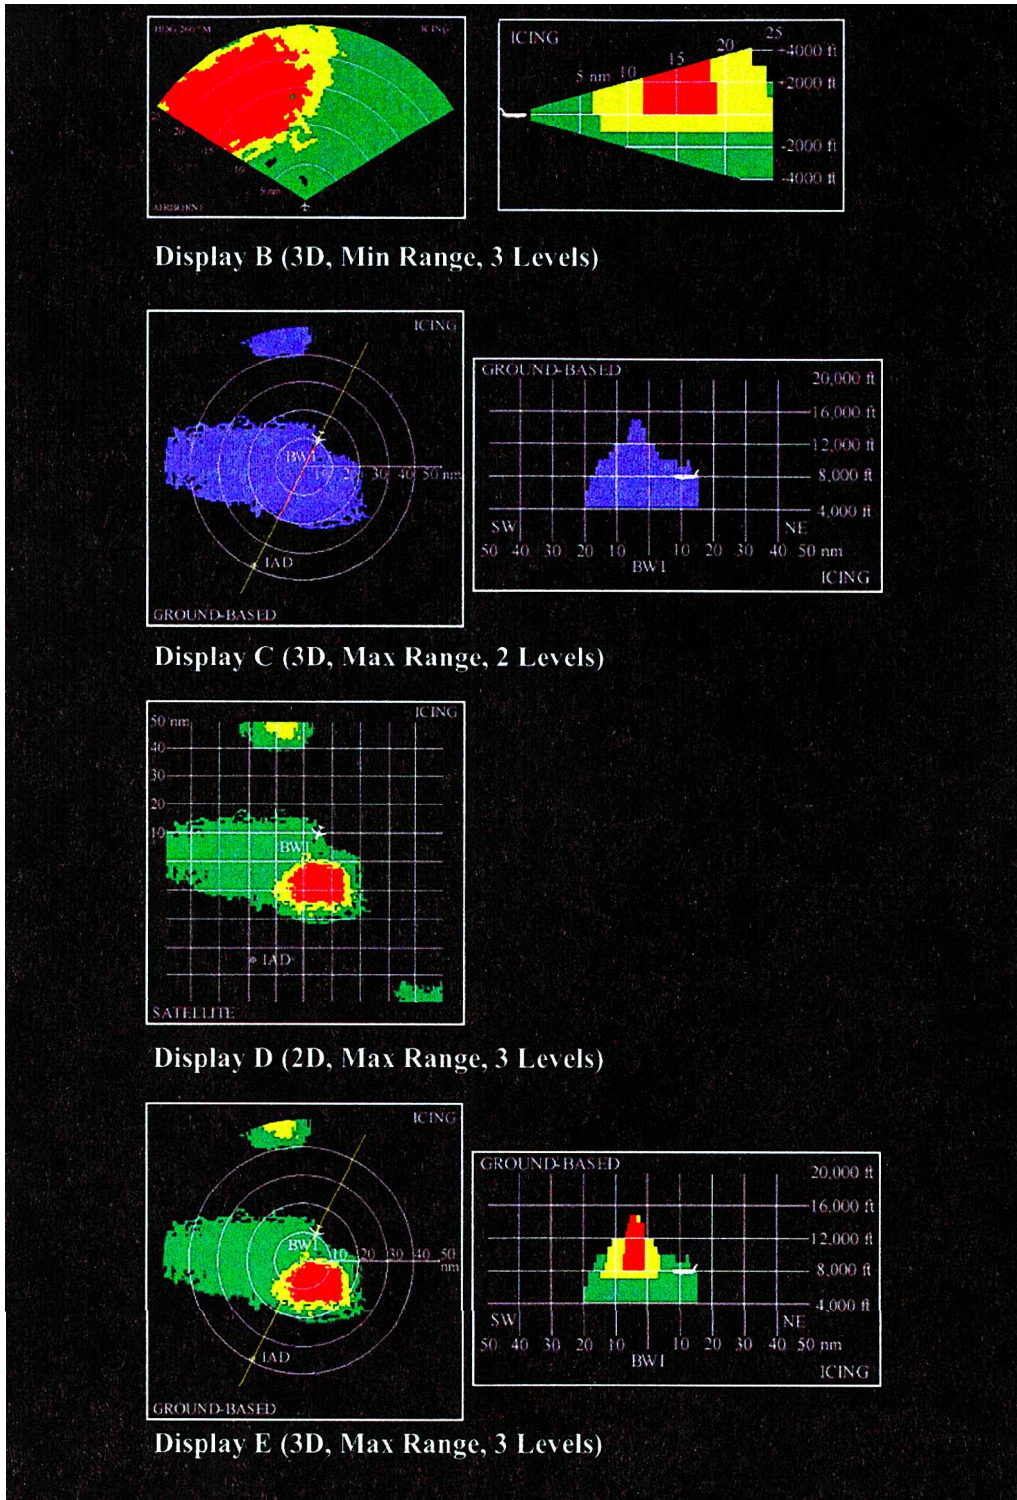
HDG 260 M

ICING

25

20

15

10

5 nm

AIRBORNE

ICING

25

20

15

10

5 nm

+4000 ft

+2000 ft

-2000 ft

-4000 ft

Display B (3D, Min Range, 3 Levels)

ICING

BWI

10

20

30

40

50 nm

IAD

GROUND-BASED

GROUND-BASED

20,000 ft

16,000 ft

12,000 ft

8,000 ft

4,000 ft

SW

NE

50 40 30 20 10 10 20 30 40 50 nm

BWI

ICING

Display C (3D, Max Range, 2 Levels)

ICING

50 nm

40

30

20

10

BWI

IAD

SATELLITE

Display D (2D, Max Range, 3 Levels)

ICING

BWI

10

20

30

40

50 nm

IAD

GROUND-BASED

GROUND-BASED

20,000 ft

16,000 ft

12,000 ft

8,000 ft

4,000 ft

SW

NE

50 40 30 20 10 10 20 30 40 50 nm

BWI

ICING

Display E (3D, Max Range, 3 Levels)